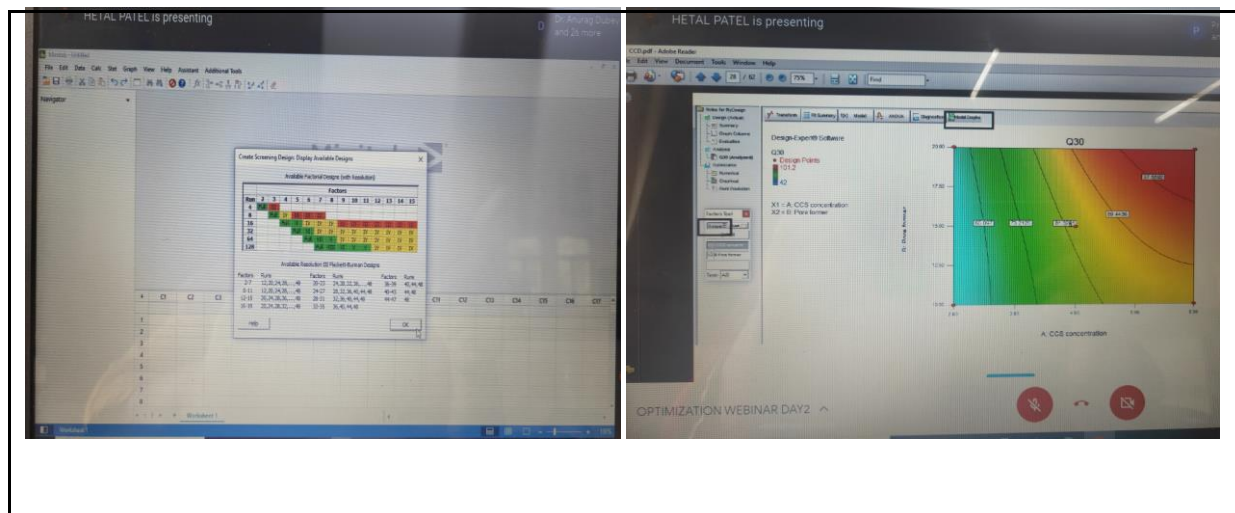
HETAL PATEL is presenting

Dr. Anurag Dubey and 26 more

File Edit Data Calc Stat Graph View Help Assistant Additional Tools

Navigator

Create Screening Design: Display Available Designs

Available Factorial Designs (with Resolution)

Factors

Run 2 3 4 5 6 7 8 9 10 11 12 13 14 15

4 Full III

8 Full IV III III III

16 Full V IV IV IV III III III III III III III

32 Full VI IV IV IV IV IV IV IV IV IV

64 Full VII V IV IV IV IV IV IV IV

128 Full VIII VI V V IV IV IV IV

Available Resolution III Plackett-Burman Designs

Help

OK

C1 C2 C3 C11 C12 C13 C14 C15 C16 C17

1
2
3
4
5
6
7
8

Worksheet 1

HETAL PATEL is presenting

CCD.pdf - Adobe Reader

Edit View Document Tools Window Help

Find

Design-Expert® Software

Q30

Q30
Design Points

X1 = A: CCS concentration
X2 = B: Pore former

B: Pore former

A: CCS concentration

OPTIMIZATION WEBINAR DAY2